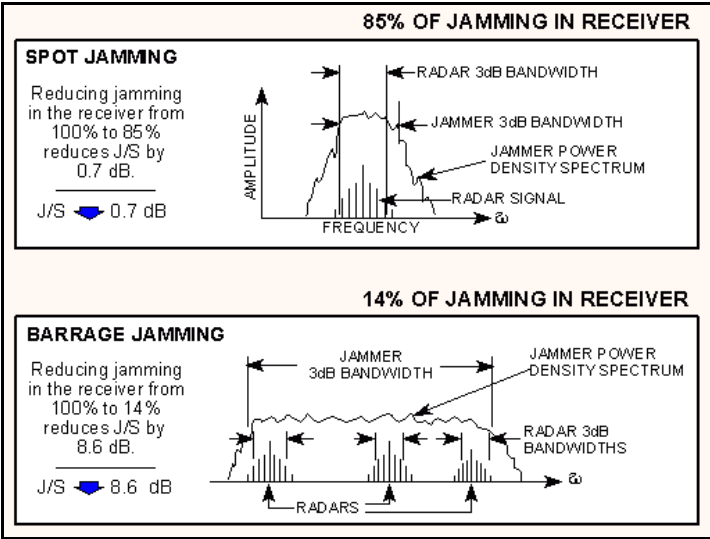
85% OF JAMMING IN RECEIVER

SPOT JAMMING

Reducing jamming in the receiver from 100% to 85% reduces J/S by 0.7 dB.

J/S 0.7 dB

RADAR 3dB BANDWIDTH

JAMMER 3dB BANDWIDTH

JAMMER POWER DENSITY SPECTRUM

AMPLITUDE

RADAR SIGNAL

FREQUENCY

ω

14% OF JAMMING IN RECEIVER

BARRAGE JAMMING

Reducing jamming in the receiver from 100% to 14% reduces J/S by 8.6 dB.

J/S 8.6 dB

JAMMER 3dB BANDWIDTH

JAMMER POWER DENSITY SPECTRUM

RADAR 3dB BANDWIDTHS

ω

RADARS